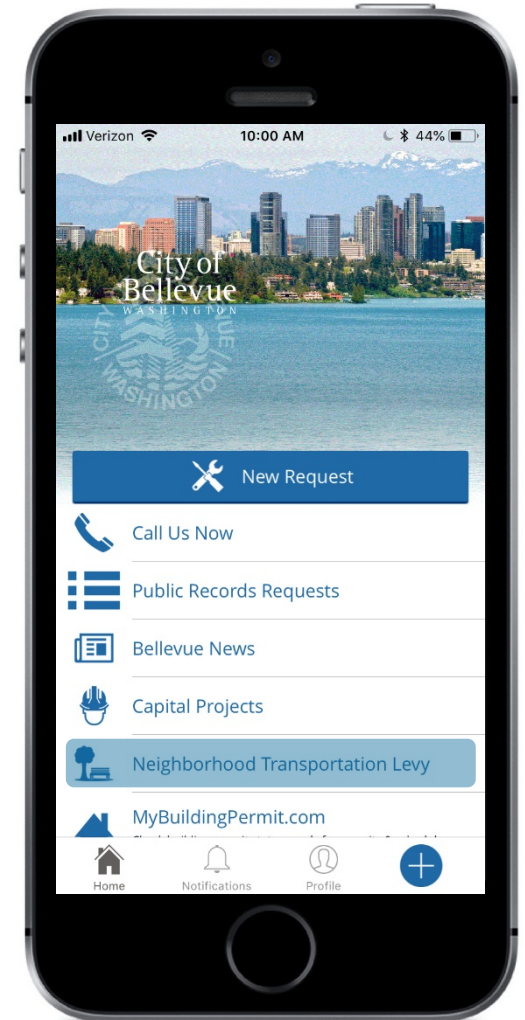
Verizon 10:00 AM 44%

City of Bellevue
WASHINGTON

CITY OF BELLEVUE WASHINGTON

New Request

Call Us Now

Public Records Requests

Bellevue News

Capital Projects

Neighborhood Transportation Levy

MyBuildingPermit.com
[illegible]

Home
Notifications
Profile